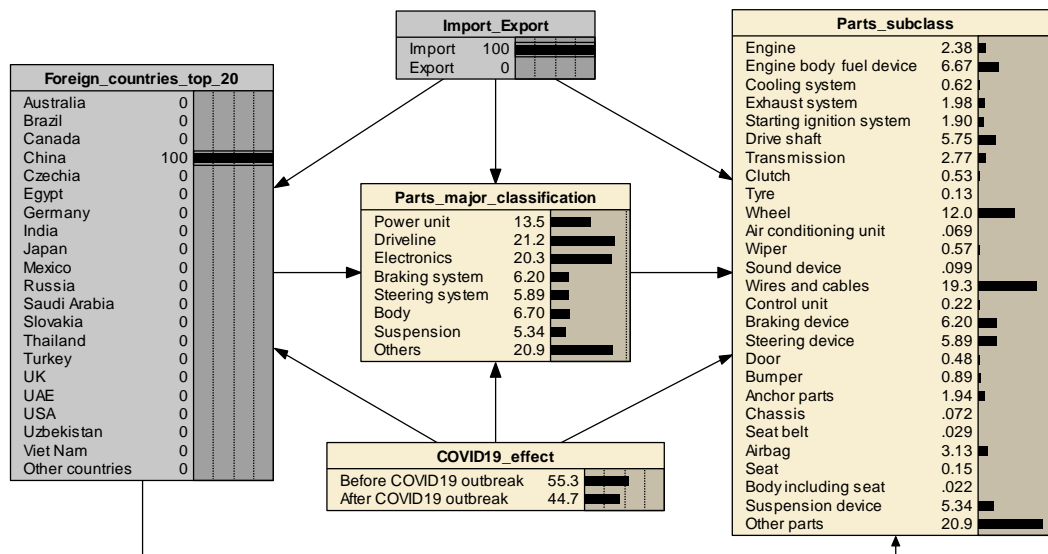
Import_Export

| | |
|---|---|
| Import | 100 |
| Export | 0 |

Foreign_countries_top_20

| | |
|---|---|
| Australia | 0 |
| Brazil | 0 |
| Canada | 0 |
| China | 100 |
| Czechia | 0 |
| Egypt | 0 |
| Germany | 0 |
| India | 0 |
| Japan | 0 |
| Mexico | 0 |
| Russia | 0 |
| Saudi Arabia | 0 |
| Slovakia | 0 |
| Thailand | 0 |
| Turkey | 0 |
| UK | 0 |
| UAE | 0 |
| USA | 0 |
| Uzbekistan | 0 |
| Viet Nam | 0 |
| Other countries | 0 |

Parts_major_classification

| | |
|---|---|
| Power unit | 13.5 |
| Driveline | 21.2 |
| Electronics | 20.3 |
| Braking system | 6.20 |
| Steering system | 5.89 |
| Body | 6.70 |
| Suspension | 5.34 |
| Others | 20.9 |

COVID19_effect

| | |
|---|---|
| Before COVID19 outbreak | 55.3 |
| After COVID19 outbreak | 44.7 |

Parts_subclass

| | |
|---|---|
| Engine | 2.38 |
| Engine body fuel device | 6.67 |
| Cooling system | 0.62 |
| Exhaust system | 1.98 |
| Starting ignition system | 1.90 |
| Drive shaft | 5.75 |
| Transmission | 2.77 |
| Clutch | 0.53 |
| Tyre | 0.13 |
| Wheel | 12.0 |
| Air conditioning unit | .069 |
| Wiper | 0.57 |
| Sound device | .099 |
| Wires and cables | 19.3 |
| Control unit | 0.22 |
| Braking device | 6.20 |
| Steering device | 5.89 |
| Door | 0.48 |
| Bumper | 0.89 |
| Anchor parts | 1.94 |
| Chassis | .072 |
| Seat belt | .029 |
| Airbag | 3.13 |
| Seat | 0.15 |
| Body including seat | .022 |
| Suspension device | 5.34 |
| Other parts | 20.9 |